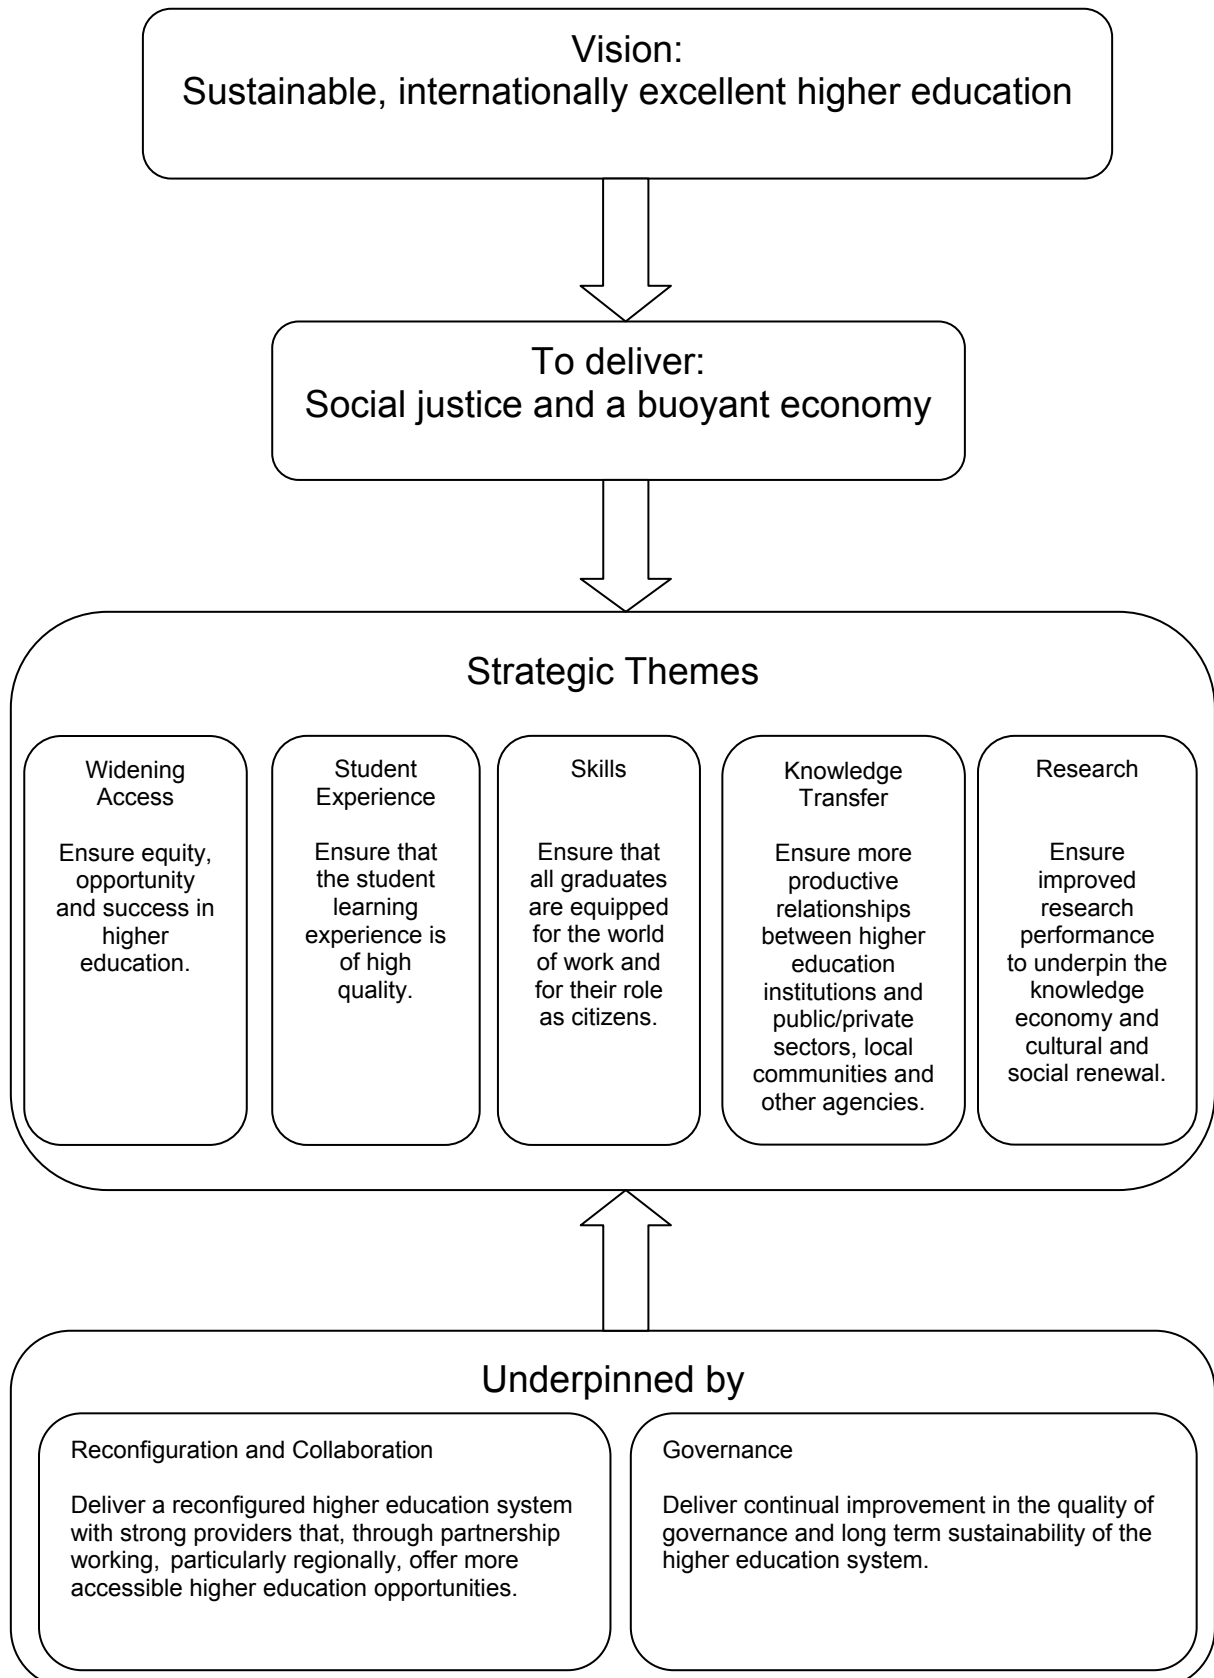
Vision:
Sustainable, internationally excellent higher education

To deliver:
Social justice and a buoyant economy

Strategic Themes

Widening Access

Ensure equity, opportunity and success in higher education.

Student Experience

Ensure that the student learning experience is of high quality.

Skills

Ensure that all graduates are equipped for the world of work and for their role as citizens.

Knowledge Transfer

Ensure more productive relationships between higher education institutions and public/private sectors, local communities and other agencies.

Research

Ensure improved research performance to underpin the knowledge economy and cultural and social renewal.

Underpinned by

Reconfiguration and Collaboration

Deliver a reconfigured higher education system with strong providers that, through partnership working, particularly regionally, offer more accessible higher education opportunities.

Governance

Deliver continual improvement in the quality of governance and long term sustainability of the higher education system.